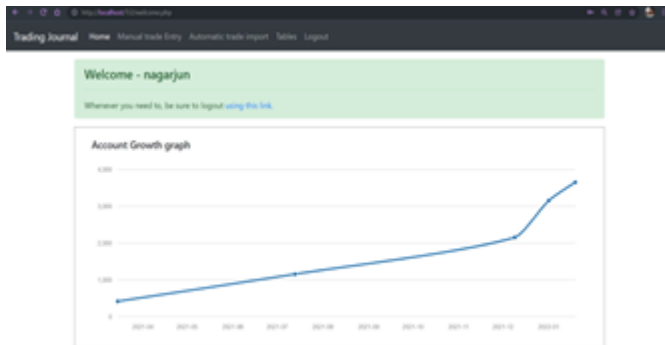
http://localhost/TJ/welcome.php

Trading Journal Home Manual trade Entry Automatic trade import Tables Logout

Welcome - nagarjun

Whenever you need to, be sure to logout using this link.

Account Growth graph

4,000
3,000
2,000
1,000
0

2021-04 2021-05 2021-06 2021-07 2021-08 2021-09 2021-10 2021-11 2021-12 2022-01